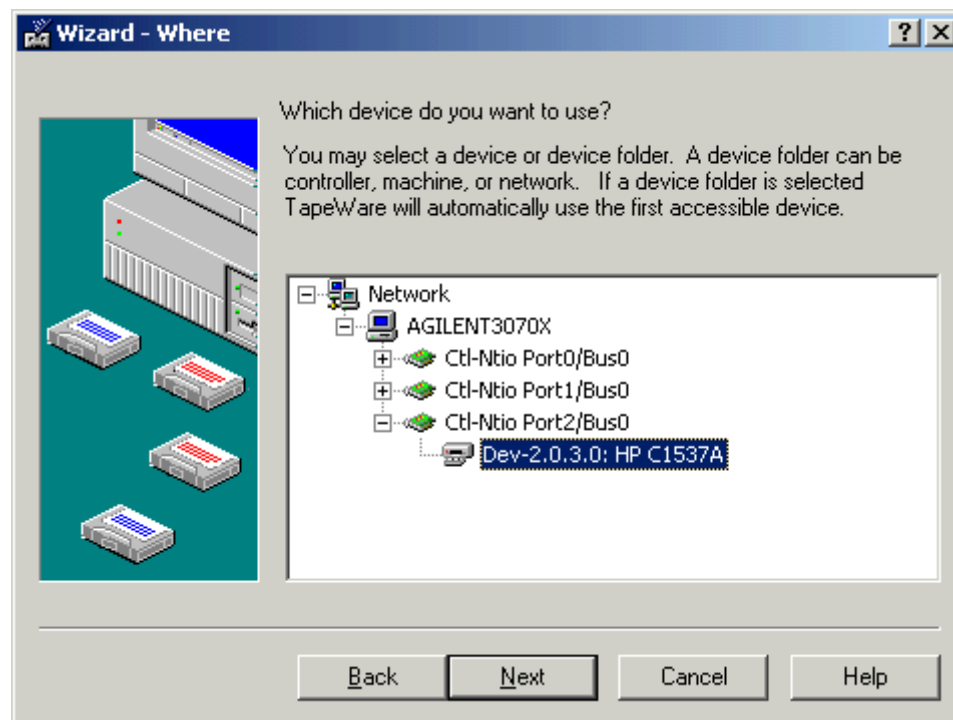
Wizard - Where

?

Which device do you want to use?

You may select a device or device folder. A device folder can be controller, machine, or network. If a device folder is selected TapeWare will automatically use the first accessible device.

Network
AGILENT3070X
Ctl-Ntio Port0/Bus0
Ctl-Ntio Port1/Bus0
Ctl-Ntio Port2/Bus0
Dev-2.0.3.0: HP C1537A

Back
Next
Cancel
Help